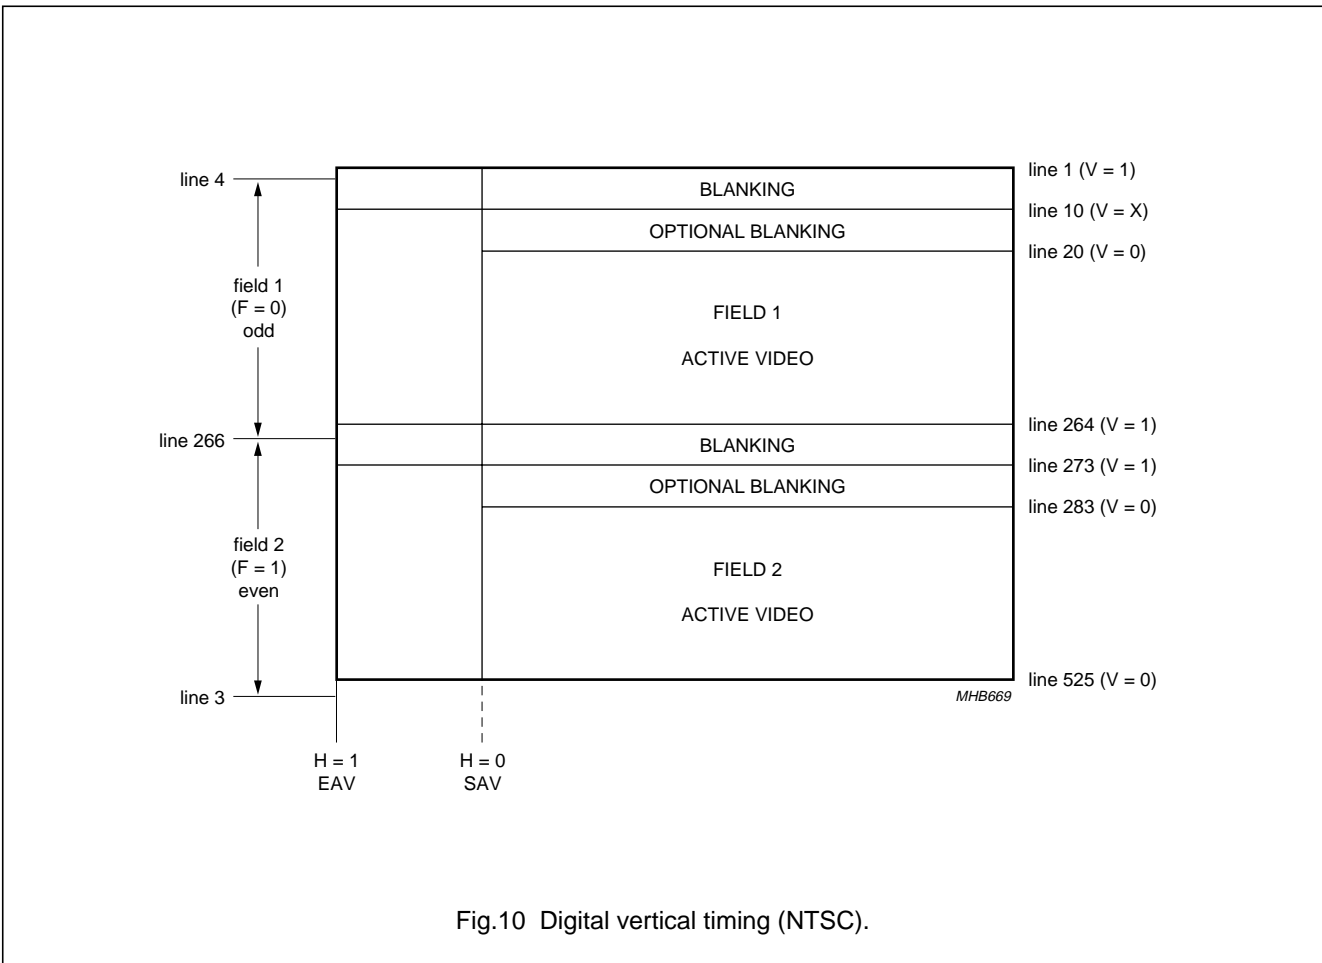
line 4

field 1
(F = 0)
odd

line 266

field 2
(F = 1)
even

line 3

BLANKING

OPTIONAL BLANKING

FIELD 1

ACTIVE VIDEO

BLANKING

OPTIONAL BLANKING

FIELD 2

ACTIVE VIDEO

line 1 (V = 1)
line 10 (V = X)
line 20 (V = 0)
line 264 (V = 1)
line 273 (V = 1)
line 283 (V = 0)
line 525 (V = 0)

MHB669

H = 1
EAV

H = 0
SAV

Fig.10 Digital vertical timing (NTSC).